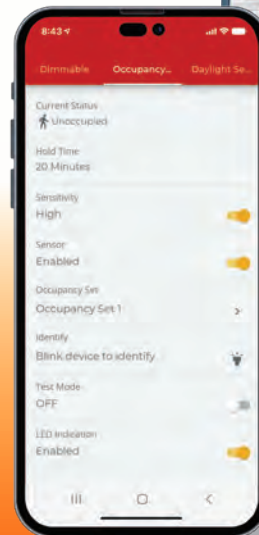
8:43

Dimmable
Occupancy...
Daylight Se...

Current Status
Unoccupied

Hold Time
20 Minutes

Sensitivity
High

Sensor
Enabled

Occupancy Set
Occupancy Set 1

Identify
Blink device to identify

Test Mode
OFF

LED Indication
Enabled